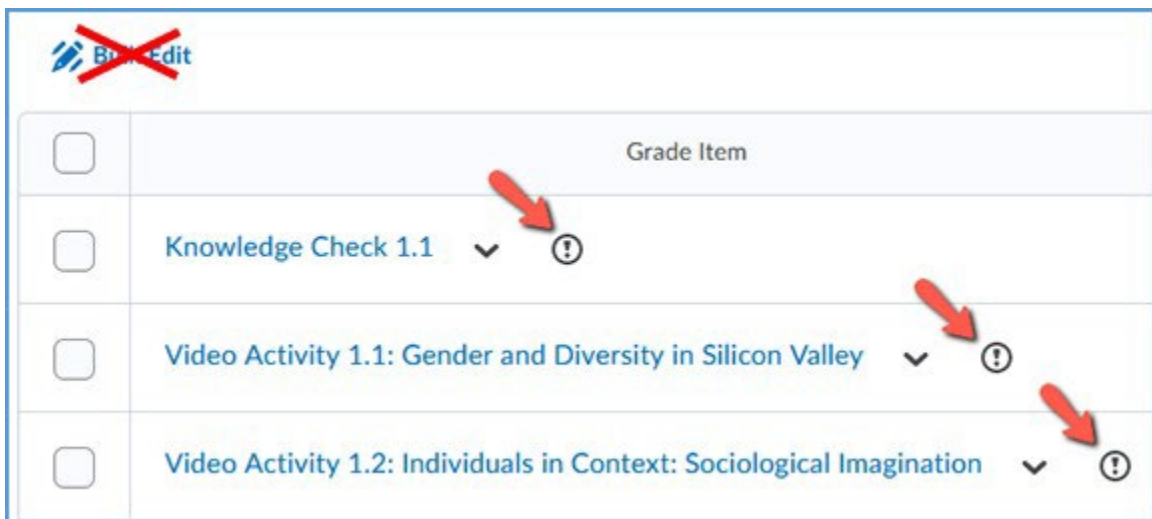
Bulk Edit

| | Grade Item |
|---|---|
| | Knowledge Check 1.1 |
| | Video Activity 1.1: Gender and Diversity in Silicon Valley |
| | Video Activity 1.2: Individuals in Context: Sociological Imagination |